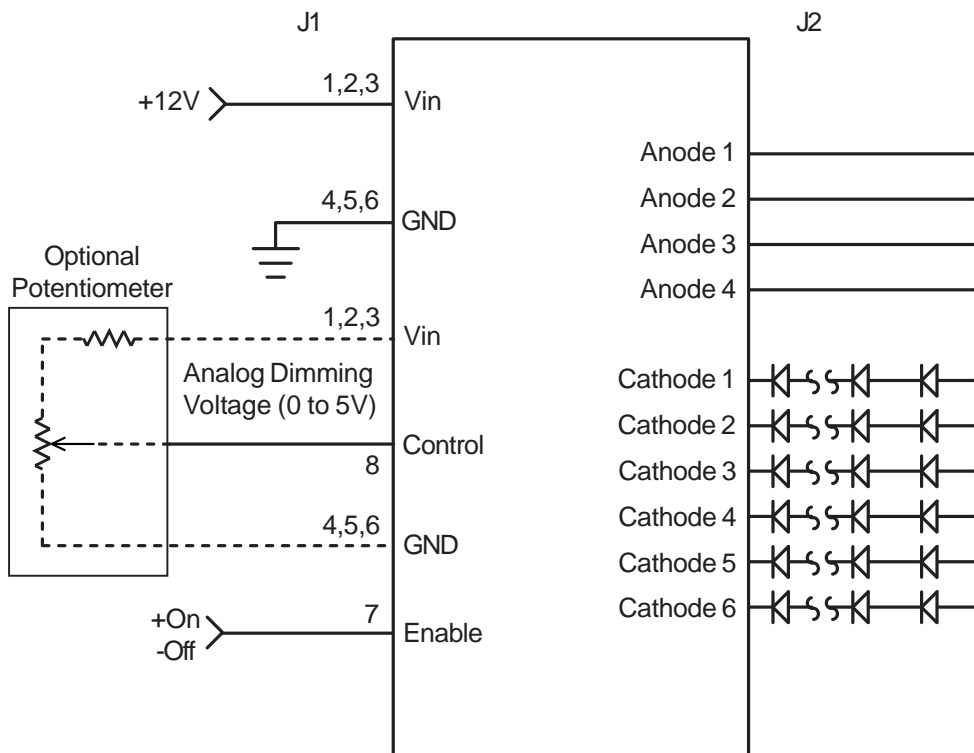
J1

J2

+12V

1,2,3

Vin

Anode 1

Anode 2

4,5,6

GND

Anode 3

Optional Potentiometer

Anode 4

1,2,3

Vin

Analog Dimming Voltage (0 to 5V)

Cathode 1

Cathode 2

Control

8

Cathode 3

Cathode 4

4,5,6

GND

Cathode 5

Cathode 6

+On
-Off

7

Enable